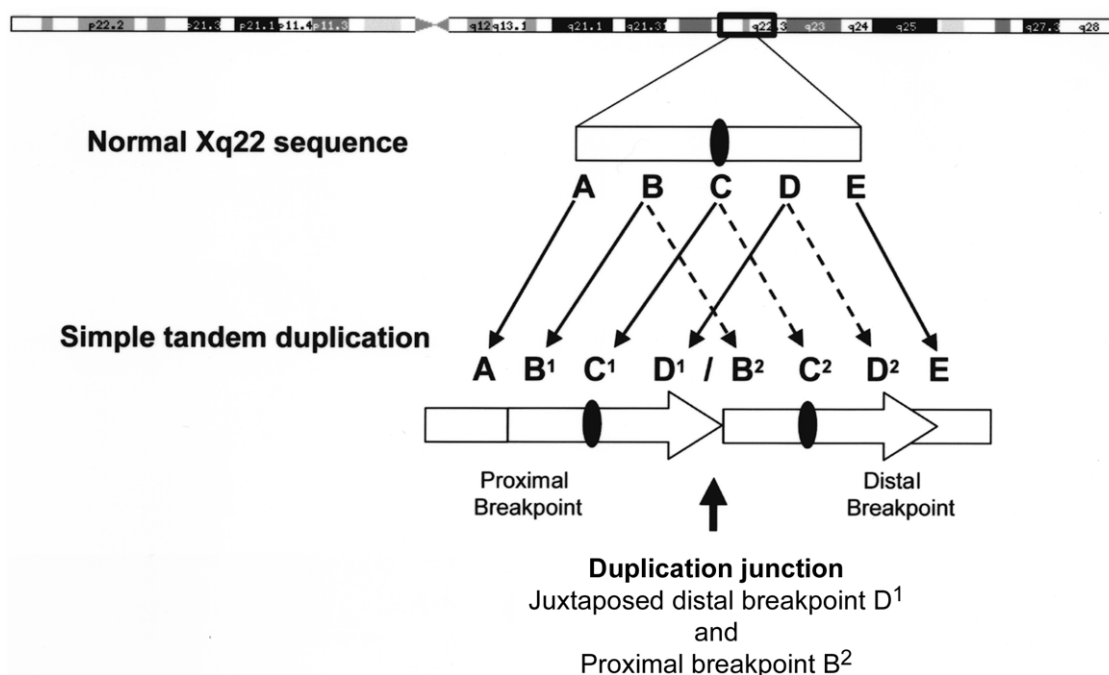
p22.2 p21.3 p21.1 p11.4 p11.3 q12 q13.1 q21.1 q21.31 q22.3 q23 q24 q25 q27.3 q28

Normal Xq22 sequence

A B C D E

Simple tandem duplication

A $B^1$ $C^1$ $D^1$ / $B^2$ $C^2$ $D^2$ E

Proximal Breakpoint

Distal Breakpoint

Duplication junction
Juxtaposed distal breakpoint $D^1$
and
Proximal breakpoint $B^2$